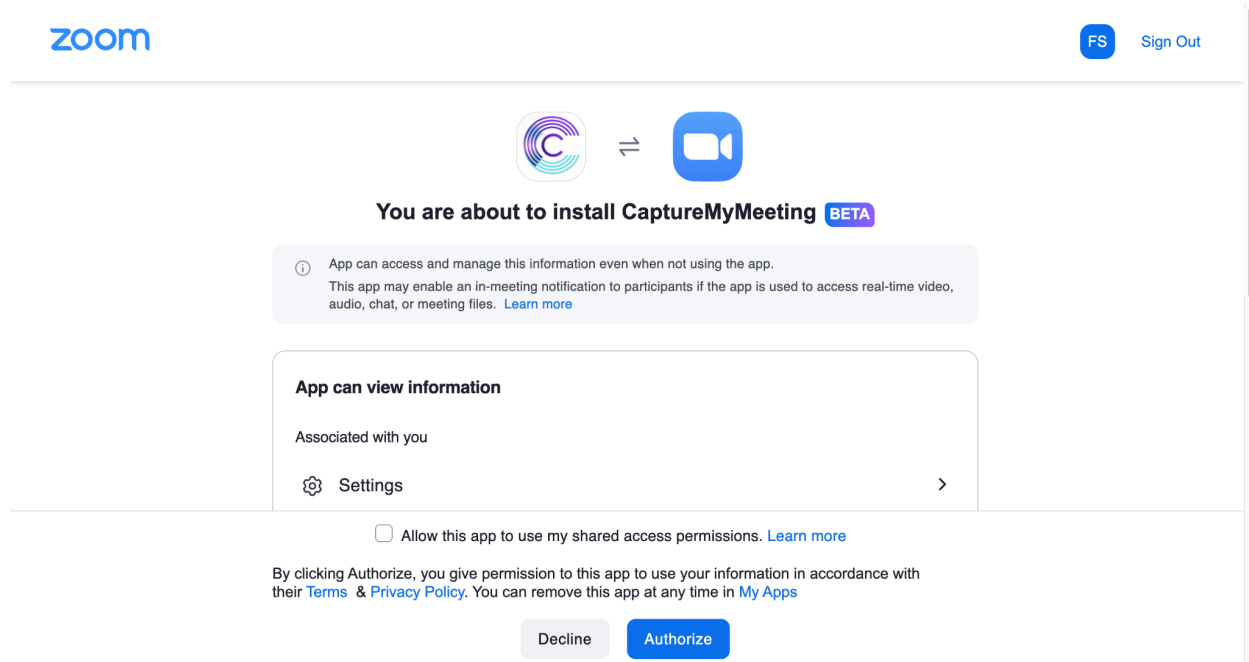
zoom

FS Sign Out

You are about to install CaptureMyMeeting BETA

App can access and manage this information even when not using the app.
This app may enable an in-meeting notification to participants if the app is used to access real-time video, audio, chat, or meeting files. Learn more

App can view information

Associated with you

Settings

Allow this app to use my shared access permissions. Learn more

By clicking Authorize, you give permission to this app to use your information in accordance with their Terms & Privacy Policy. You can remove this app at any time in My Apps

Decline Authorize